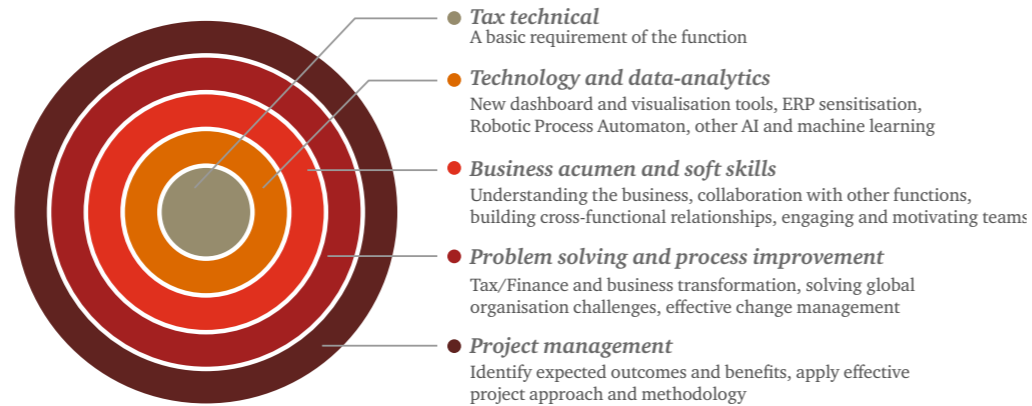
Tax technical
A basic requirement of the function

Technology and data-analytics
New dashboard and visualisation tools, ERP sensitisation, Robotic Process Automaton, other AI and machine learning

Business acumen and soft skills
Understanding the business, collaboration with other functions, building cross-functional relationships, engaging and motivating teams

Problem solving and process improvement
Tax/Finance and business transformation, solving global organisation challenges, effective change management

Project management
Identify expected outcomes and benefits, apply effective project approach and methodology